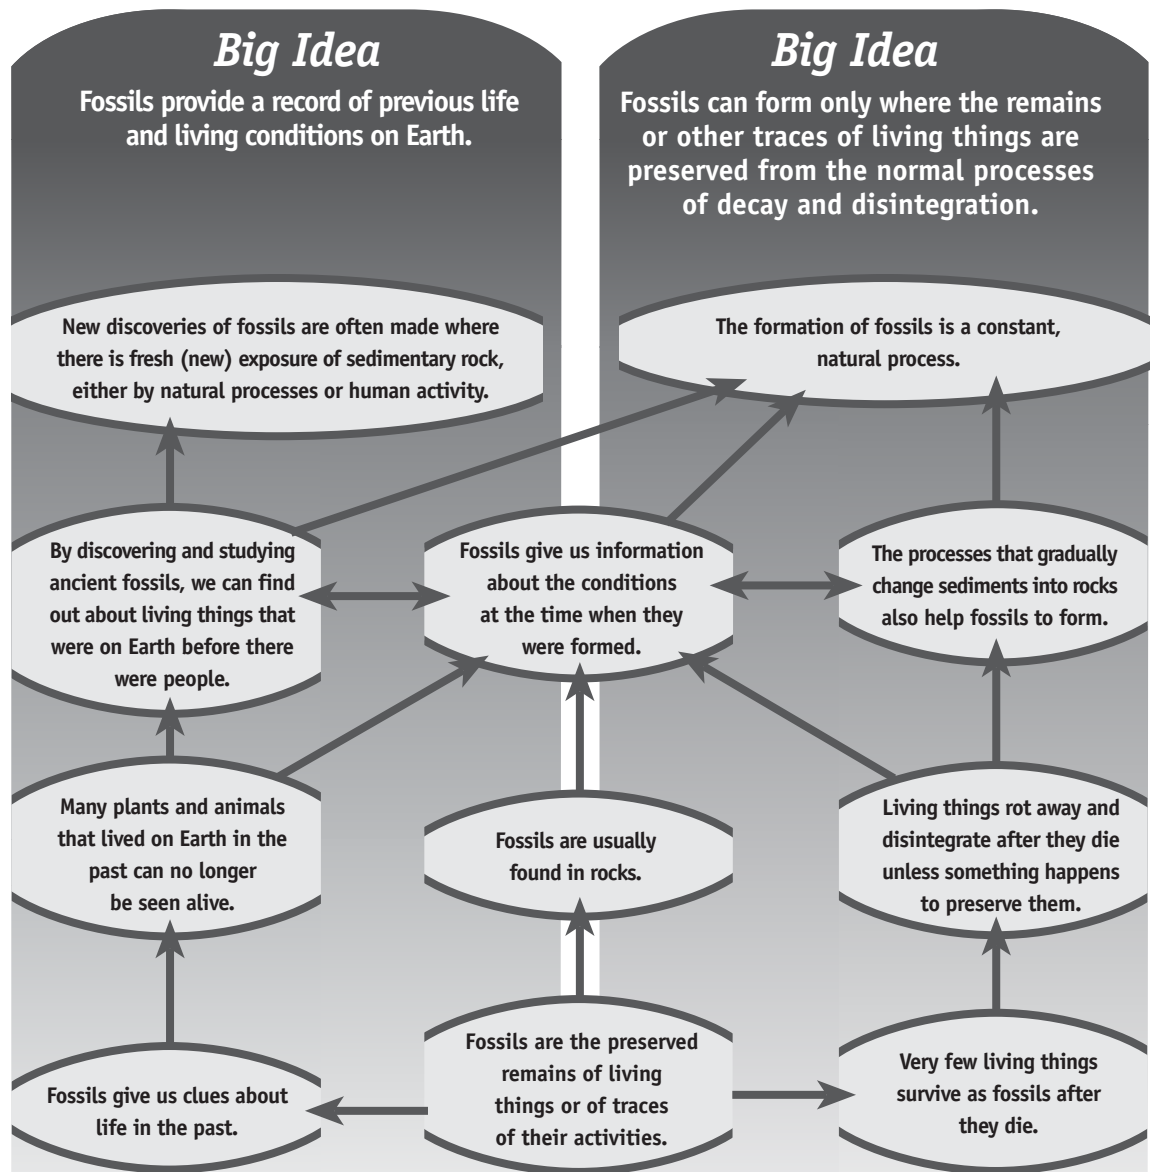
Big Idea

Fossils provide a record of previous life and living conditions on Earth.

Big Idea

Fossils can form only where the remains or other traces of living things are preserved from the normal processes of decay and disintegration.

New discoveries of fossils are often made where there is fresh (new) exposure of sedimentary rock, either by natural processes or human activity.

The formation of fossils is a constant, natural process.

By discovering and studying ancient fossils, we can find out about living things that were on Earth before there were people.

Fossils give us information about the conditions at the time when they were formed.

The processes that gradually change sediments into rocks also help fossils to form.

Many plants and animals that lived on Earth in the past can no longer be seen alive.

Fossils are usually found in rocks.

Living things rot away and disintegrate after they die unless something happens to preserve them.

Fossils give us clues about life in the past.

Fossils are the preserved remains of living things or of traces of their activities.

Very few living things survive as fossils after they die.